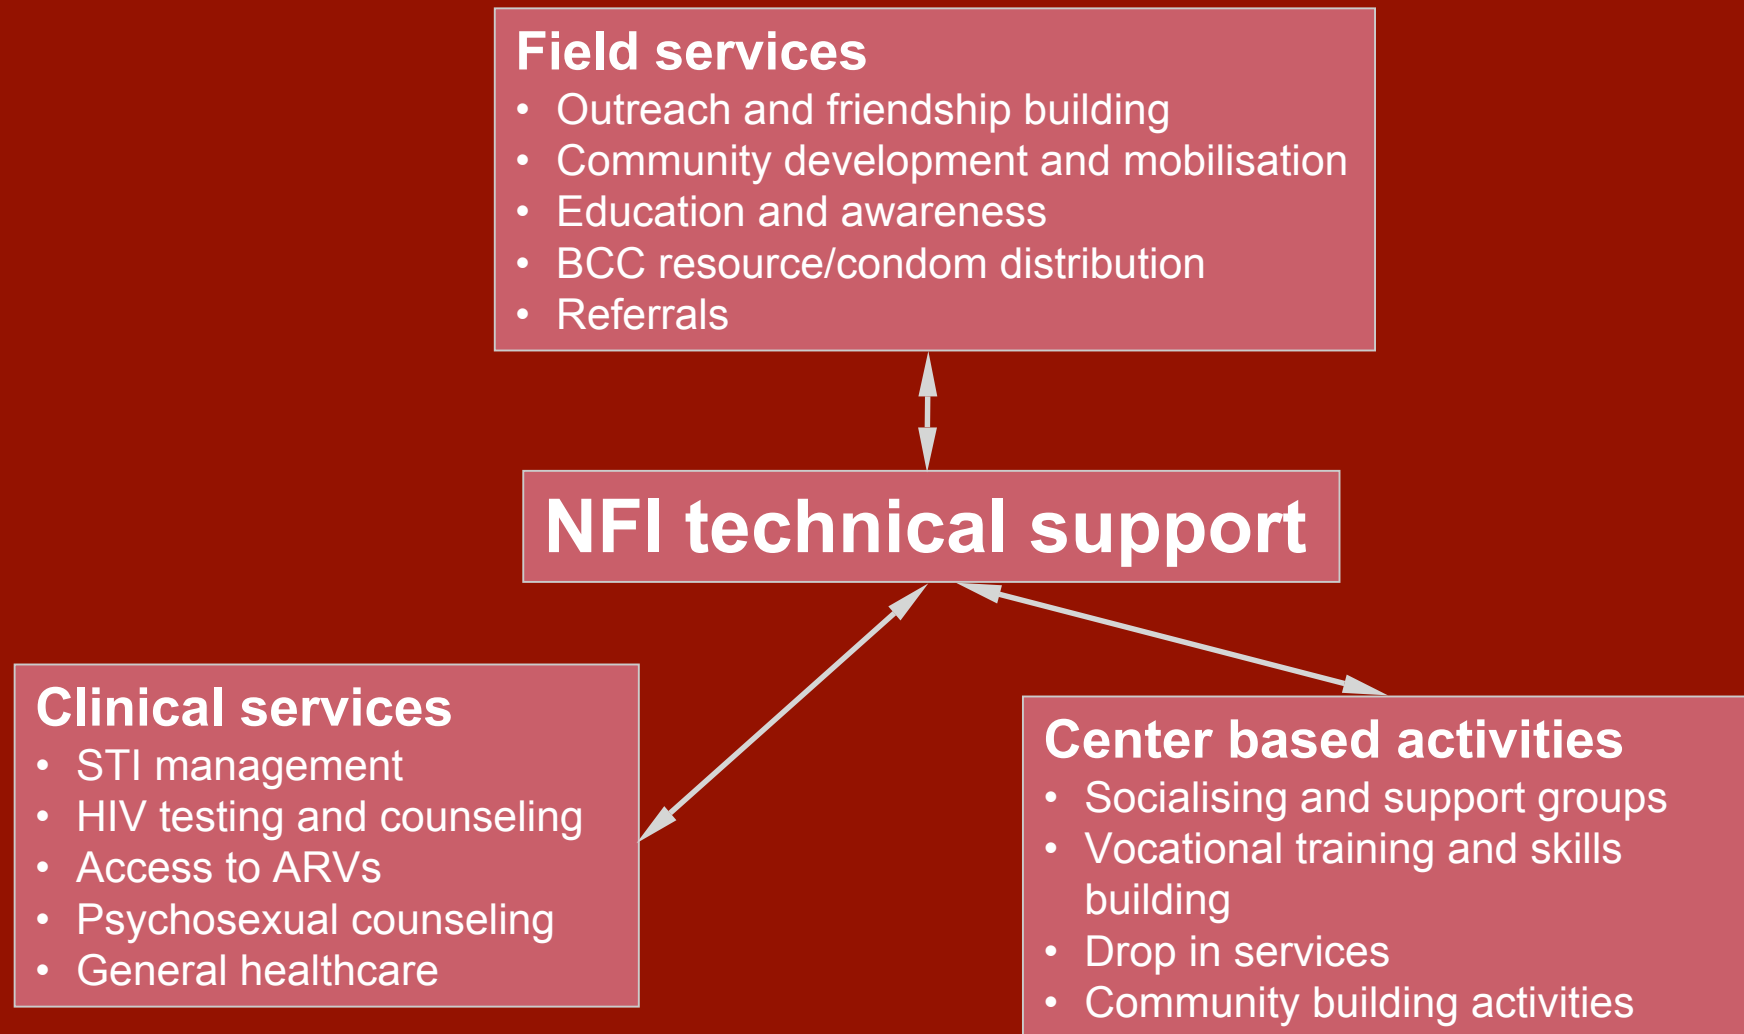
Field services
- Outreach and friendship building
- Community development and mobilisation
- Education and awareness
- BCC resource/condom distribution
- Referrals

NFI technical support

Clinical services
- STI management
- HIV testing and counseling
- Access to ARVs
- Psychosexual counseling
- General healthcare

Center based activities
- Socialising and support groups
- Vocational training and skills building
- Drop in services
- Community building activities